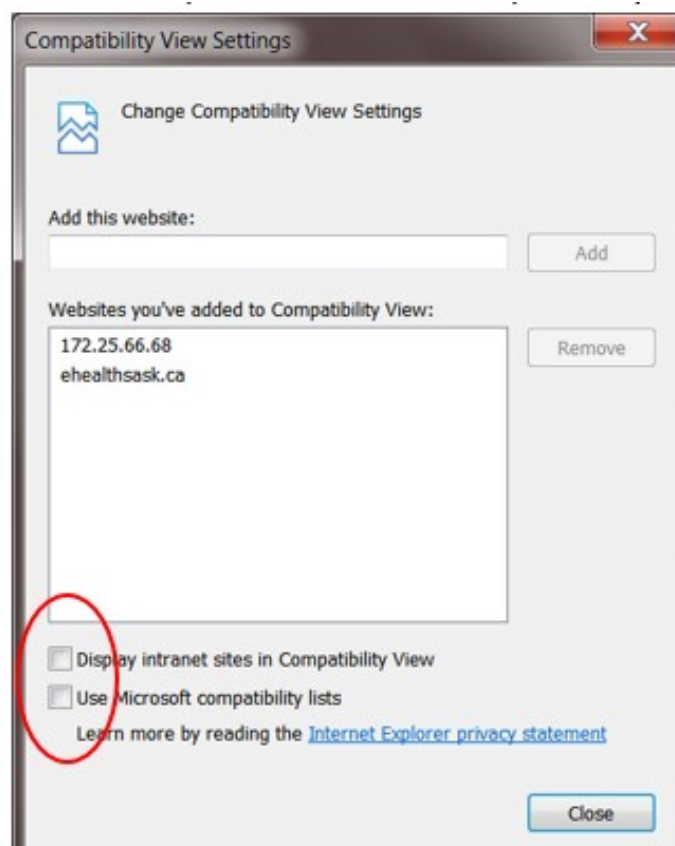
Compatibility View Settings

X

Change Compatibility View Settings

Add this website:

Add

Websites you've added to Compatibility View:

172.25.66.68
ehealthsask.ca

Remove

Display intranet sites in Compatibility View

Use Microsoft compatibility lists

Learn more by reading the Internet Explorer privacy statement

Close